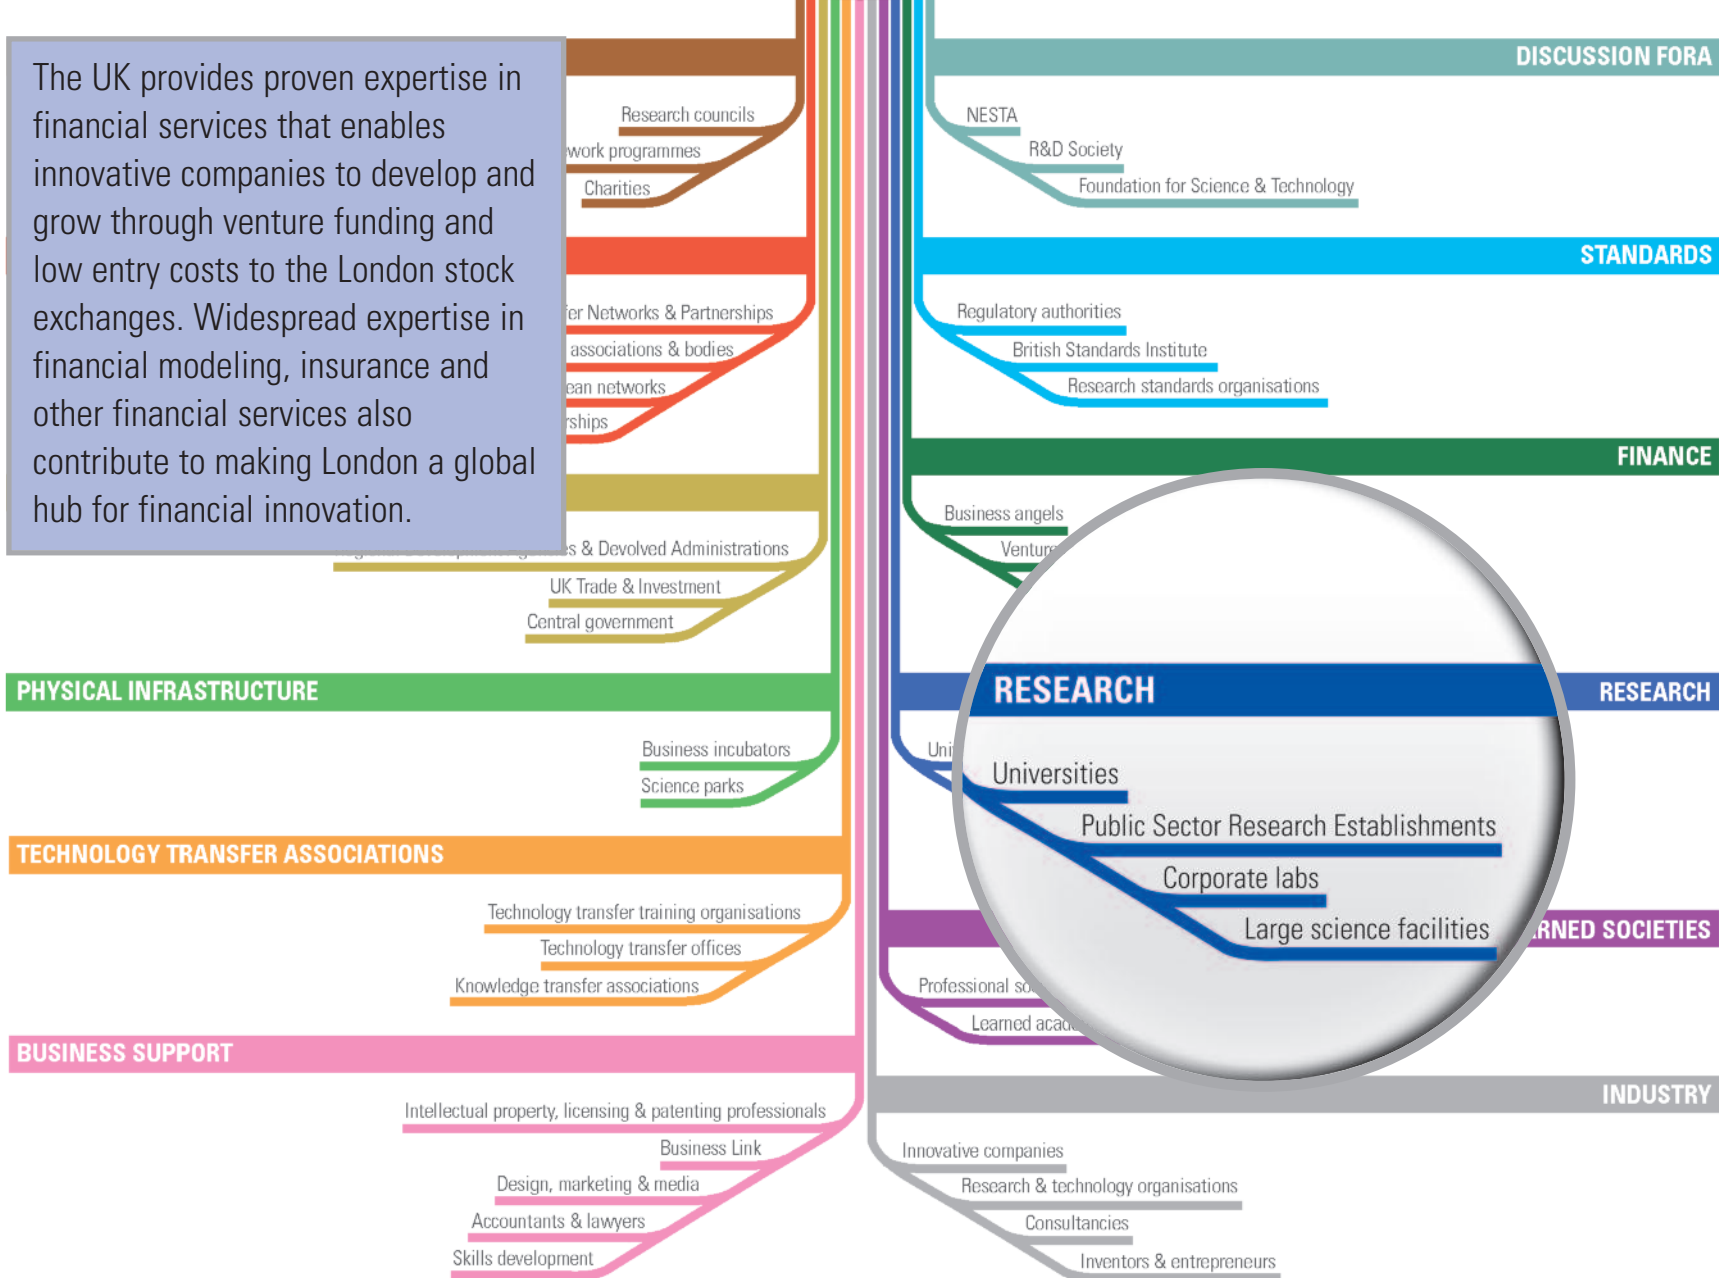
The UK provides proven expertise in financial services that enables innovative companies to develop and grow through venture funding and low entry costs to the London stock exchanges. Widespread expertise in financial modeling, insurance and other financial services also contribute to making London a global hub for financial innovation.

Research councils
work programmes
Charities

fer Networks & Partnerships
associations & bodies
ean networks
rships

s & Devolved Administrations
UK Trade & Investment
Central government

PHYSICAL INFRASTRUCTURE

Business incubators
Science parks

TECHNOLOGY TRANSFER ASSOCIATIONS

Technology transfer training organisations
Technology transfer offices
Knowledge transfer associations

BUSINESS SUPPORT

Intellectual property, licensing & patenting professionals
Business Link
Design, marketing & media
Accountants & lawyers
Skills development

DISCUSSION FORA

NESTA
R&D Society
Foundation for Science & Technology

STANDARDS

Regulatory authorities
British Standards Institute
Research standards organisations

FINANCE

Business angels
Ventur

RESEARCH

RESEARCH

Uni
Universities
Public Sector Research Establishments
Corporate labs
Large science facilities

RNED SOCIETIES

Professional so
Learned acad

INDUSTRY

Innovative companies
Research & technology organisations
Consultancies
Inventors & entrepreneurs